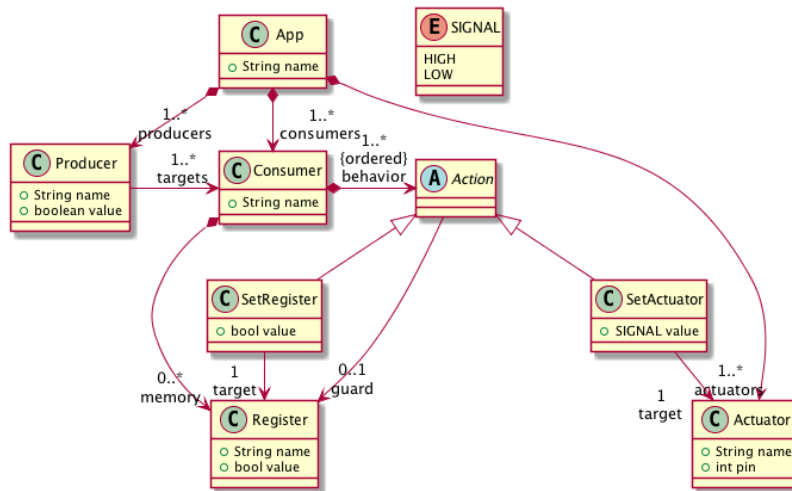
C App
String name

E SIGNAL
HIGH
LOW

1..*
producers

1..*
consumers

1..*
{ordered}
behavior

C Producer
String name
boolean value

1..*
targets

C Consumer
String name

A Action

C SetRegister
bool value

C SetActuator
SIGNAL value

1
target

0..1
guard

0..*
memory

C Register
String name
bool value

1
target

1..*
actuators

C Actuator
String name
int pin